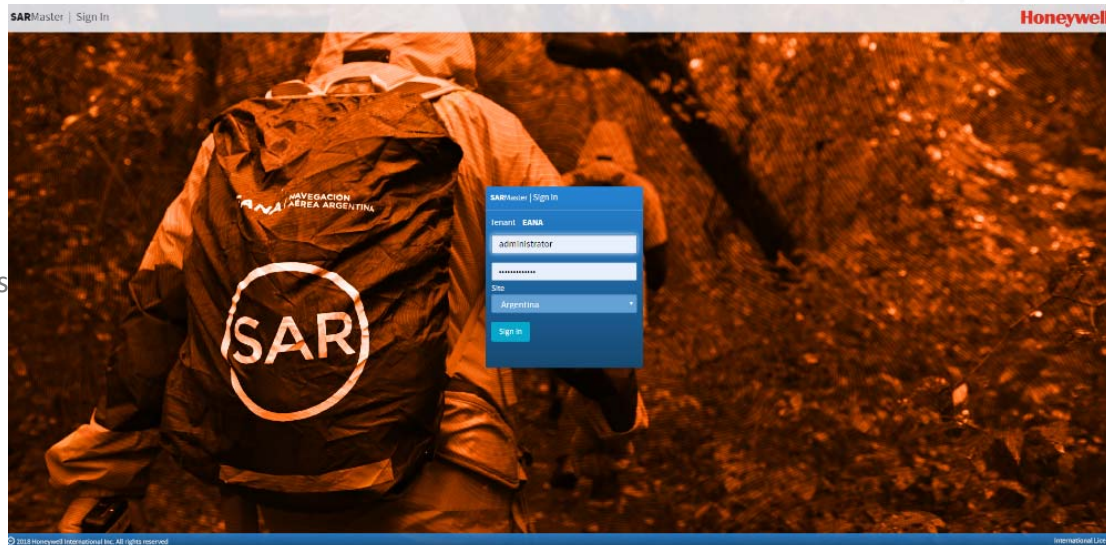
SARMaster | Sign In

Honeywell

EANA NAVEGACION AEREA ARGENTINA

SAR

SARMaster | Sign In

Tenant EANA

administrator

••••••••••••••

Site

Argentina

Sign In

© 2018 Honeywell International Inc. All rights reserved

International Lice